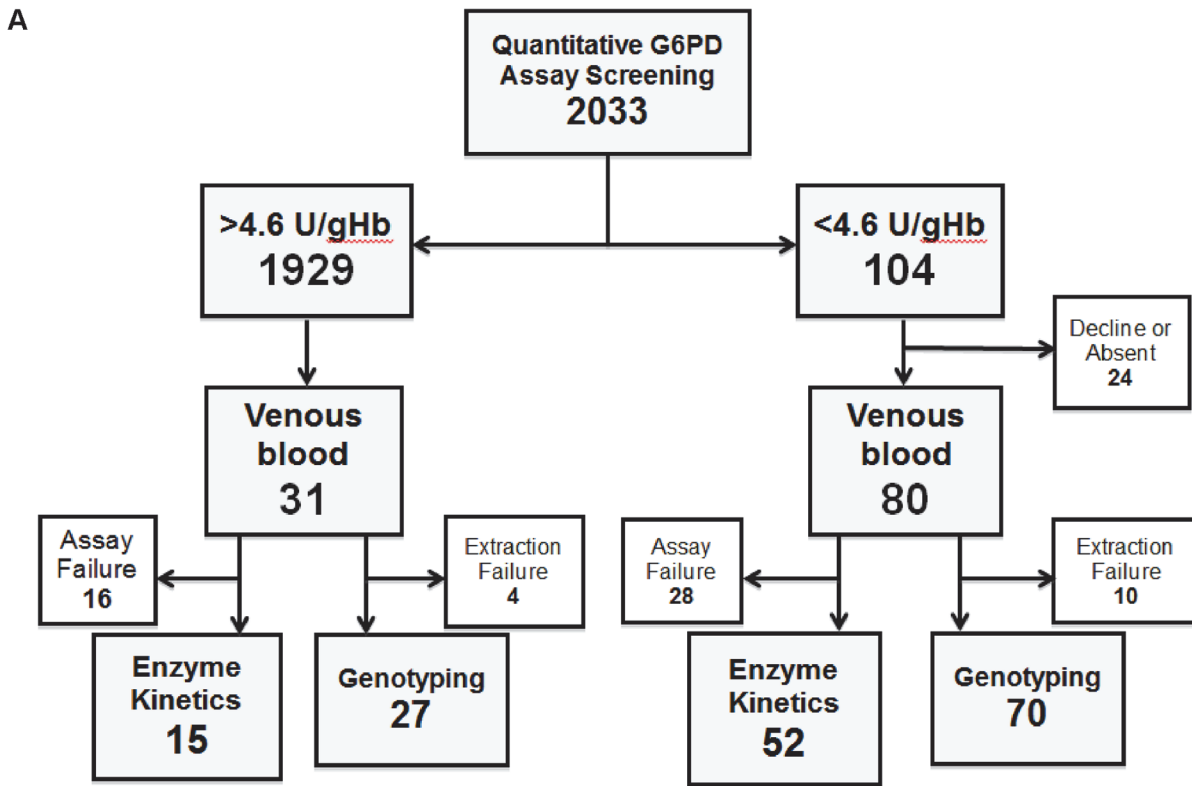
A

Quantitative G6PD Assay Screening
2033

>4.6 U/gHb
1929

<4.6 U/gHb
104

Decline or Absent
24

Venous blood
31

Venous blood
80

Assay Failure
16

Extraction Failure
4

Enzyme Kinetics
15

Genotyping
27

Assay Failure
28

Extraction Failure
10

Enzyme Kinetics
52

Genotyping
70